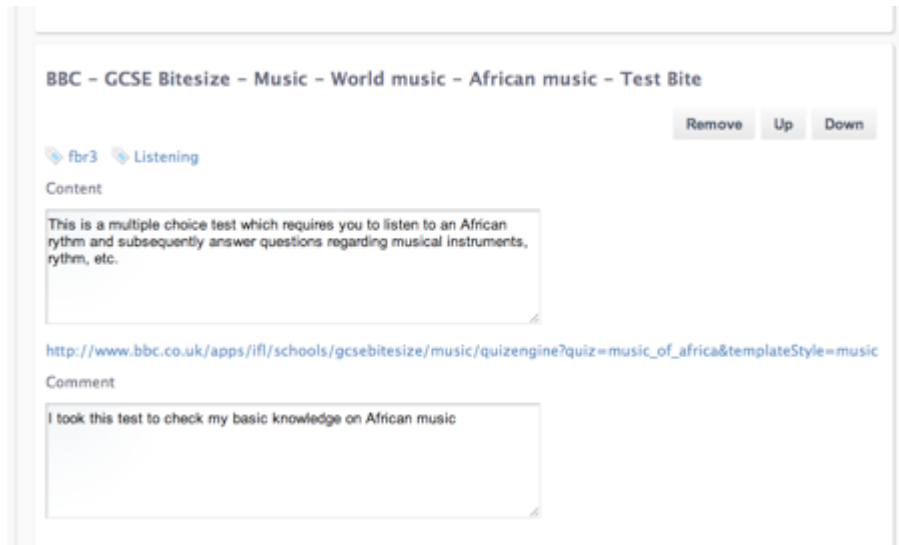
BBC - GCSE Bitesize - Music - World music - African music - Test Bite

Remove Up Down

fbr3 Listening

Content

This is a multiple choice test which requires you to listen to an African rythm and subsequently answer questions regarding musical instruments, rythm, etc.

http://www.bbc.co.uk/apps/ifl/schools/gcsebitesize/music/quizengine?quiz=music_of_africa&templateStyle=music

Comment

I took this test to check my basic knowledge on African music